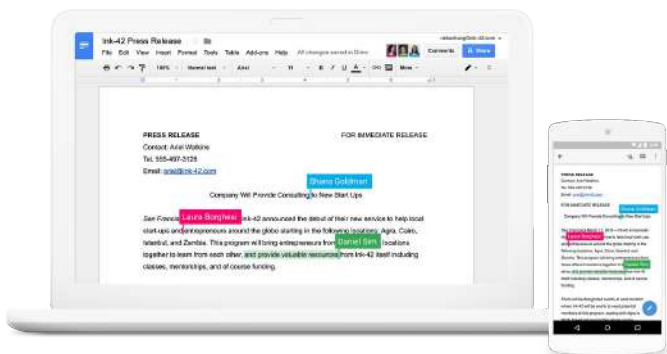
Ink-42 Press Release

File Edit View Insert Format Tools Table Add-ons Help All changes saved in Drive

Comments Share

100% Normal text Arial 11 More

PRESS RELEASE

FOR IMMEDIATE RELEASE

Contact: Ariel Watkins

Tel. 555-497-3128

Email: ariel@ink-42.com

Shana Goldman

Company Will Provide Consulting to New Start Ups

Laura Borghesi

San Francisco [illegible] Ink-42 announced the debut of their new service to help local start-ups and entrepreneurs around the globe starting in the following locations: Agra, Cairo, Istanbul, and Zambia. This program will bring entrepreneurs from Daniel Sim locations together to learn from each other, and provide valuable resources from Ink-42 itself including classes, mentorships, and of course funding.

PRESS RELEASE

Shana Goldman

Laura Borghesi

Daniel Sim

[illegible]